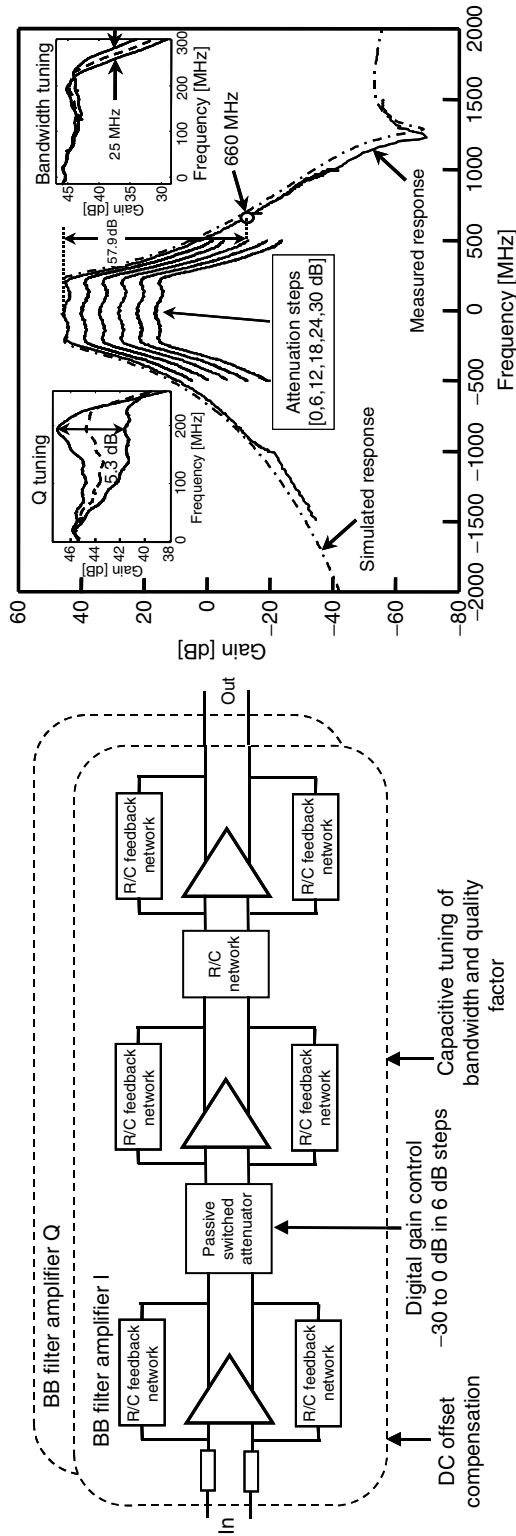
BB filter amplifier Q

BB filter amplifier I

In

R/C feedback network

R/C feedback network

Passive switched attenuator

R/C feedback network

R/C feedback network

R/C network

R/C feedback network

R/C feedback network

Out

DC offset compensation

Digital gain control −30 to 0 dB in 6 dB steps

Capacitive tuning of bandwidth and quality factor

Q tuning

46
44
42
40
38
Gain [dB]
0
100
200
Frequency [MHz]
5.3 dB

Bandwidth tuning

45
40
35
30
Gain [dB]
0
100
200
300
Frequency [MHz]
25 MHz

57.9 dB

660 MHz

Attenuation steps [0,6,12,18,24,30 dB]

Simulated response

Measured response

60
40
20
0
−20
−40
−60
−80
Gain [dB]

−2000
−1500
−1000
−500
0
500
1000
1500
2000
Frequency [MHz]